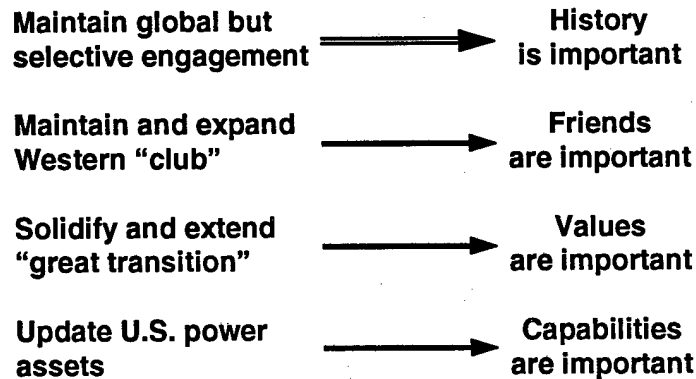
Maintain global but selective engagement

History is important

Maintain and expand Western "club"

Friends are important

Solidify and extend "great transition"

Values are important

Update U.S. power assets

Capabilities are important